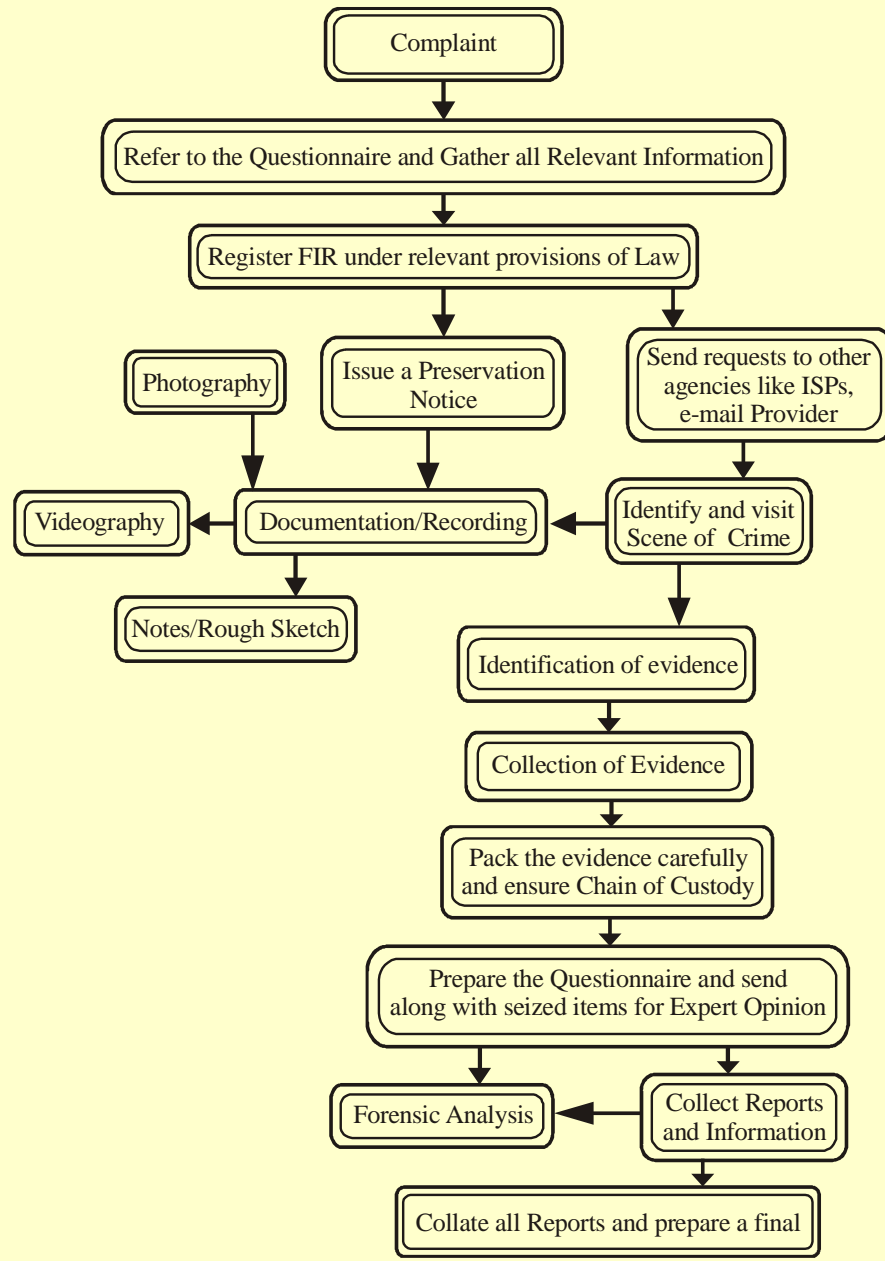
Complaint

Refer to the Questionnaire and Gather all Relevant Information

Register FIR under relevant provisions of Law

Photography

Issue a Preservation Notice

Send requests to other agencies like ISPs, e-mail Provider

Videography

Documentation/Recording

Identify and visit Scene of Crime

Notes/Rough Sketch

Identification of evidence

Collection of Evidence

Pack the evidence carefully and ensure Chain of Custody

Prepare the Questionnaire and send along with seized items for Expert Opinion

Forensic Analysis

Collect Reports and Information

Collate all Reports and prepare a final